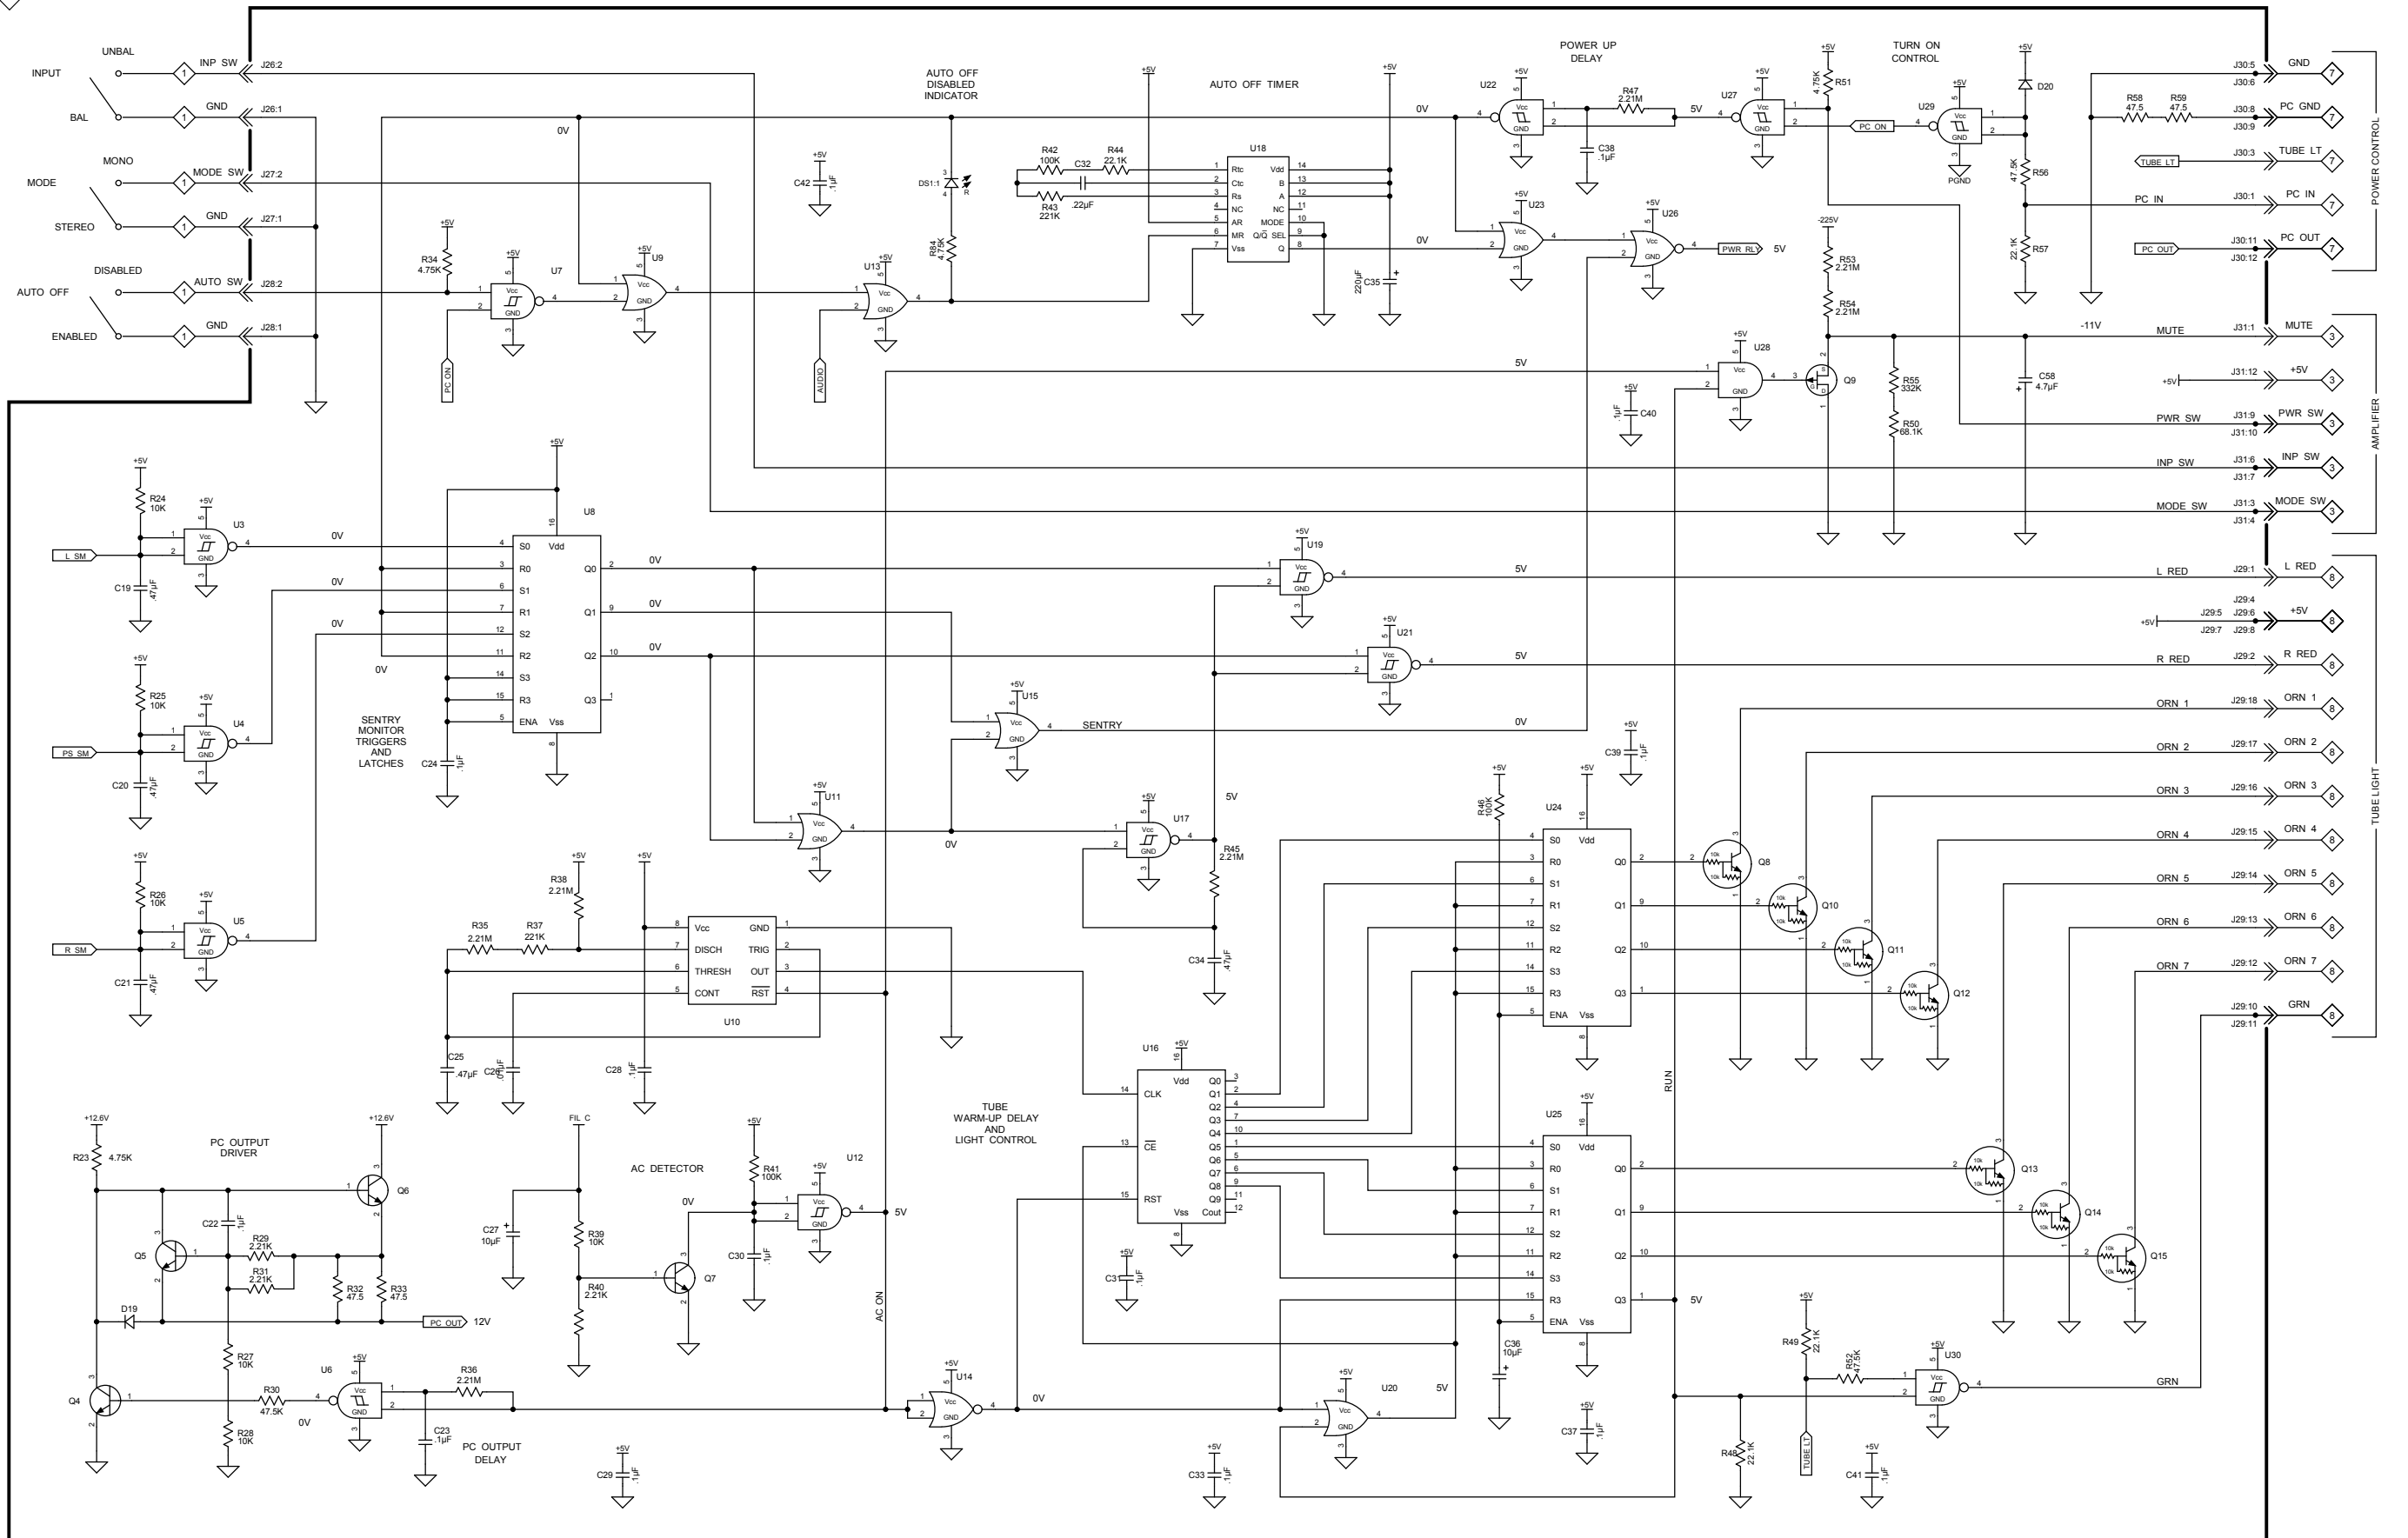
INPUT
UNBAL
INP SW
J26:2
BAL
GND
J26:1
MODE
MONO
MODE SW
J27:2
STEREO
GND
J27:1
AUTO OFF
DISABLED
AUTO SW
J28:2
ENABLED
GND
J28:1

AUTO OFF DISABLED INDICATOR
AUTO OFF TIMER
POWER UP DELAY
TURN ON CONTROL

GND J30:5 J30:6
PC GND J30:8 J30:9
TUBE LT J30:3
PC IN J30:1
PC OUT J30:11 J30:12
POWER CONTROL

MUTE J31:1
+5V J31:12
PWR SW J31:9 J31:10
INP SW J31:6 J31:7
MODE SW J31:3 J31:4
AMPLIFIER

L RED J29:1
+5V J29:4 J29:5 J29:6 J29:7 J29:8
R RED J29:2
ORN 1 J29:18
ORN 2 J29:17
ORN 3 J29:16
ORN 4 J29:15
ORN 5 J29:14
ORN 6 J29:13
ORN 7 J29:12
GRN J29:10 J29:11
TUBE LIGHT

U3 U4 U5 U6 U7 U8 U9 U10 U11 U12 U13 U14 U15 U16 U17 U18 U19 U20 U21 U22 U23 U24 U25 U26 U27 U28 U29 U30
L SM
PS SM
R SM
PC ON
AUDIO
PWR RLY 5V
SENTRY
SENTRY MONITOR TRIGGERS AND LATCHES
TUBE WARM-UP DELAY AND LIGHT CONTROL
PC OUTPUT DRIVER
PC OUTPUT DELAY
AC DETECTOR
AC ON
RUN
FIL C
PC OUT 12V
-225V
-11V
PGND

R23 4.75K R24 10K R25 10K R26 10K R27 10K R28 10K R29 2.21K R30 47.5K R31 2.21K R32 47.5 R33 47.5 R34 4.75K R35 2.21M R36 2.21M R37 221K R38 2.21M R39 10K R40 2.21K R41 100K R42 100K R43 221K R44 22.1K R45 2.21M R46 100K R47 2.21M R48 22.1K R49 22.1K R50 68.1K R51 4.75K R52 47.5K R53 2.21M R54 2.21M R55 332K R56 47.5K R57 22.1K R58 47.5 R59 47.5 R84 4.75K

C19 .47µF C20 .47µF C21 .47µF C22 .1µF C23 .1µF C24 .1µF C25 .47µF C26 .01µF C27 10µF C28 .1µF C29 .1µF C30 .1µF C31 .1µF C32 .22µF C33 .1µF C34 .47µF C35 220µF C36 10µF C37 .1µF C38 .1µF C39 .1µF C40 .1µF C41 .1µF C42 .1µF C58 4.7µF

DS1:1 D19 D20 Q4 Q5 Q6 Q7 Q8 Q9 Q10 Q11 Q12 Q13 Q14 Q15
+12.6V +5V 0V 5V 12V
Vcc GND Vdd Vss
S0 R0 S1 R1 S2 R2 S3 R3 ENA Q0 Q1 Q2 Q3
Rtc Ctc Rs NC AR MR Q/$\overline{Q}$ MODE SEL A B Q
DISCH THRESH CONT TRIG OUT $\overline{RST}$
CLK $\overline{CE}$ RST Q4 Q5 Q6 Q7 Q8 Q9 Cout